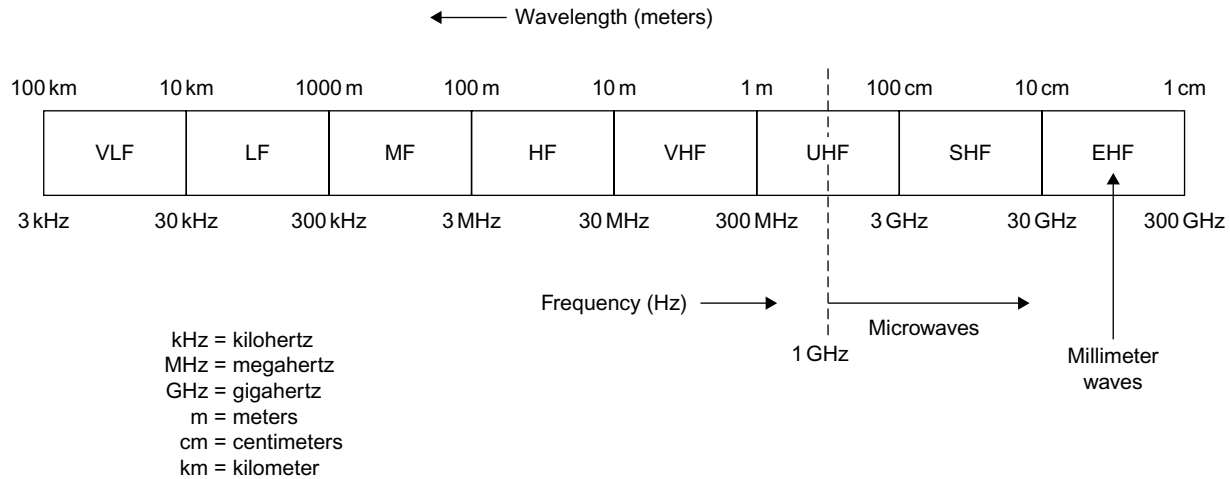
Wavelength (meters)

100 km
10 km
1000 m
100 m
10 m
1 m
100 cm
10 cm
1 cm

| VLF | LF | MF | HF | VHF | UHF | SHF | EHF |
|---|---|---|---|---|---|---|---|

3 kHz
30 kHz
300 kHz
3 MHz
30 MHz
300 MHz
3 GHz
30 GHz
300 GHz

Frequency (Hz)

Microwaves

1 GHz

Millimeter waves

kHz = kilohertz
MHz = megahertz
GHz = gigahertz
m = meters
cm = centimeters
km = kilometer